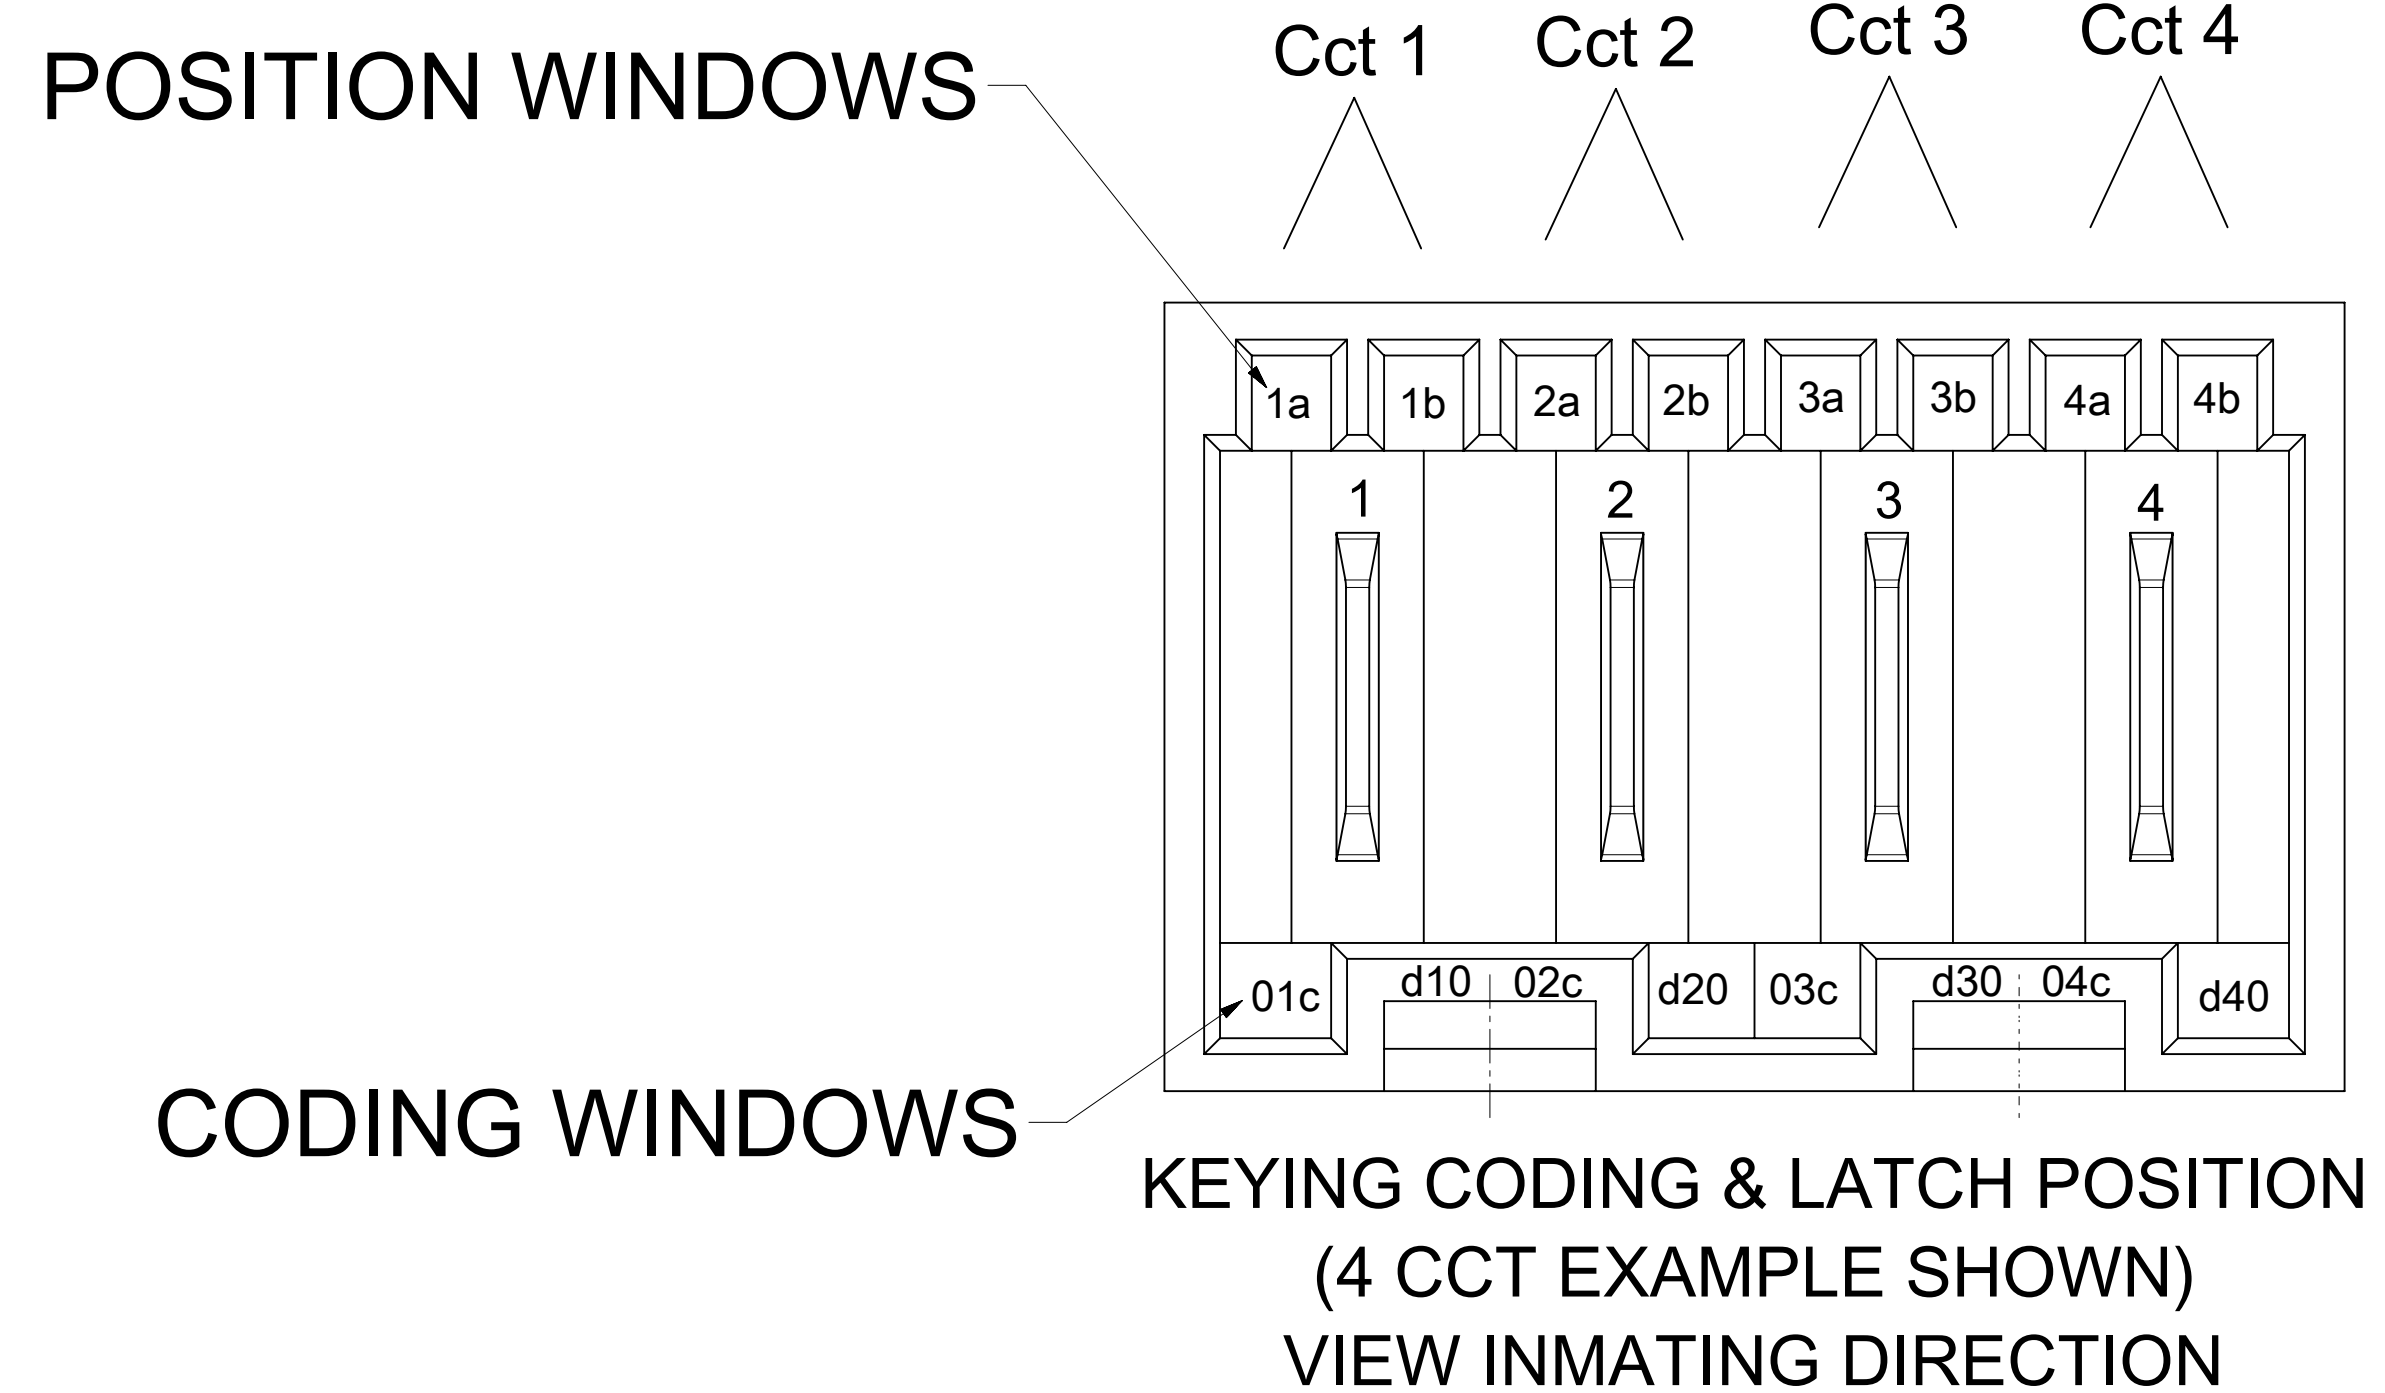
POSITION WINDOWS

Cct 1 Cct 2 Cct 3 Cct 4

1a 1b 2a 2b 3a 3b 4a 4b

1 2 3 4

01c d10 02c d20 03c d30 04c d40

CODING WINDOWS

KEYING CODING & LATCH POSITION
(4 CCT EXAMPLE SHOWN)
VIEW INMATING DIRECTION